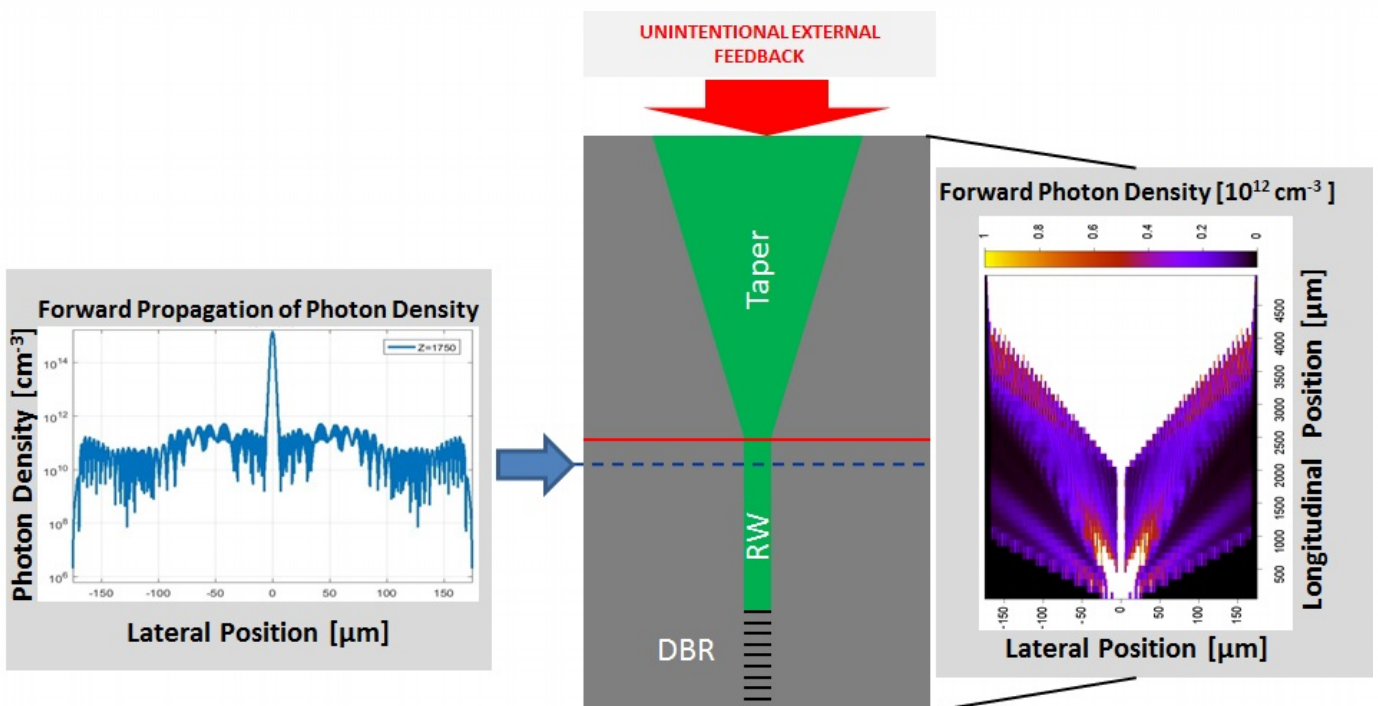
UNINTENTIONAL EXTERNAL FEEDBACK

Forward Propagation of Photon Density

Photon Density [cm$^{-3}$]

Z=1750

$10^{14}$
$10^{12}$
$10^{10}$
$10^{8}$
$10^{6}$

-150 -100 -50 0 50 100 150

Lateral Position [µm]

Taper

RW

DBR

Forward Photon Density [$10^{12}$ cm$^{-3}$ ]

1 0.8 0.6 0.4 0.2 0

4500 4000 3500 3000 2500 2000 1500 1000 500

Longitudinal Position [µm]

-150 -100 -50 0 50 100 150

Lateral Position [µm]